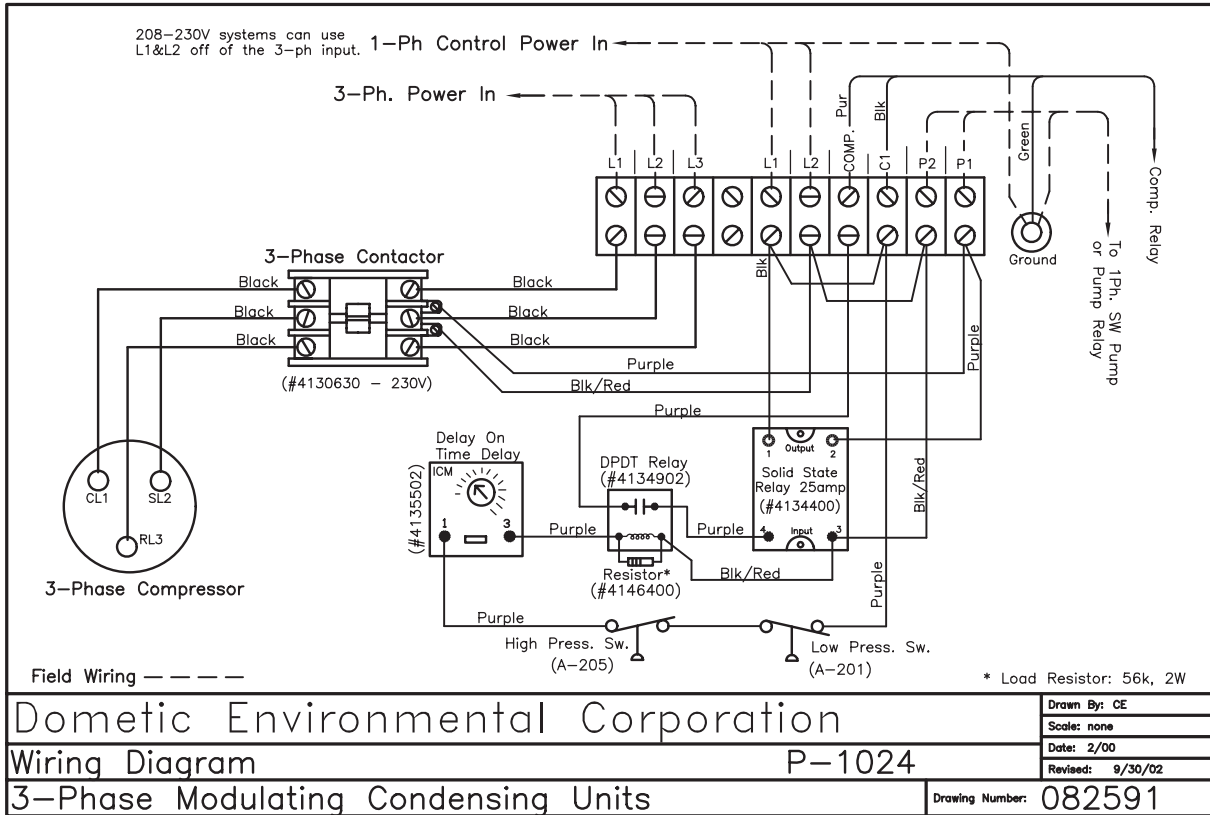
208–230V systems can use L1&L2 off of the 3–ph input. 1–Ph Control Power In

3–Ph. Power In

L1 L2 L3 L1 L2 COMP. C1 P2 P1

Pur Blk Green

Comp. Relay

To 1Ph. SW Pump or Pump Relay

Ground

3–Phase Contactor

Black Black
Black Black
Black Black

Blk

Purple
Blk/Red
Purple

(#4130630 – 230V)

Purple

CL1 SL2 RL3

3–Phase Compressor

Delay On Time Delay
ICM
(#4135502)
1 3

DPDT Relay (#4134902)

Purple

Resistor* (#4146400)

Solid State Relay 25amp (#4134400)
1 Output 2
4 Input 3

Purple
Blk/Red
Blk/Red

Purple

Purple

High Press. Sw. (A–205)

Low Press. Sw. (A–201)

Field Wiring — — — —

* Load Resistor: 56k, 2W

| Dometic Environmental Corporation | | Drawn By: CE |
|---|---|---|
| | | Scale: none |
| Wiring Diagram | P–1024 | Date: 2/00 |
| | | Revised: 9/30/02 |
| 3–Phase Modulating Condensing Units | Drawing Number: | 082591 |